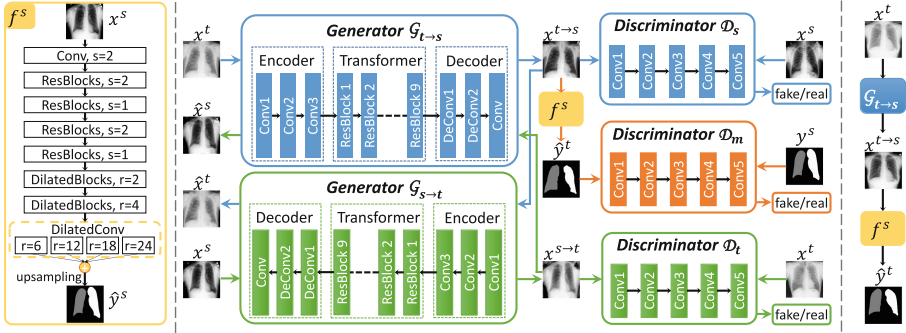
$f^s$ $x^s$

Conv, s=2

ResBlocks, s=2

ResBlocks, s=1

ResBlocks, s=2

ResBlocks, s=1

DilatedBlocks, r=2

DilatedBlocks, r=4

DilatedConv

r=6 r=12 r=18 r=24

upsampling

$\hat{y}^s$

$x^t$

$\hat{x}^s$

Generator $\mathcal{G}_{t\to s}$

Encoder

Conv1 Conv2 Conv3

Transformer

ResBlock 1 ResBlock 2 ResBlock 9

Decoder

DeConv1 DeConv2 Conv

$x^{t\to s}$

$f^s$

$\hat{y}^t$

Discriminator $\mathcal{D}_s$

Conv1 Conv2 Conv3 Conv4 Conv5

$x^s$

fake/real

Discriminator $\mathcal{D}_m$

Conv1 Conv2 Conv3 Conv4 Conv5

$y^s$

fake/real

$\hat{x}^t$

$x^s$

Generator $\mathcal{G}_{s\to t}$

Decoder

Conv DeConv2 DeConv1

Transformer

ResBlock 9 ResBlock 2 ResBlock 1

Encoder

Conv3 Conv2 Conv1

$x^{s\to t}$

Discriminator $\mathcal{D}_t$

Conv1 Conv2 Conv3 Conv4 Conv5

$x^t$

fake/real

$x^t$

$\mathcal{G}_{t\to s}$

$x^{t\to s}$

$f^s$

$\hat{y}^t$